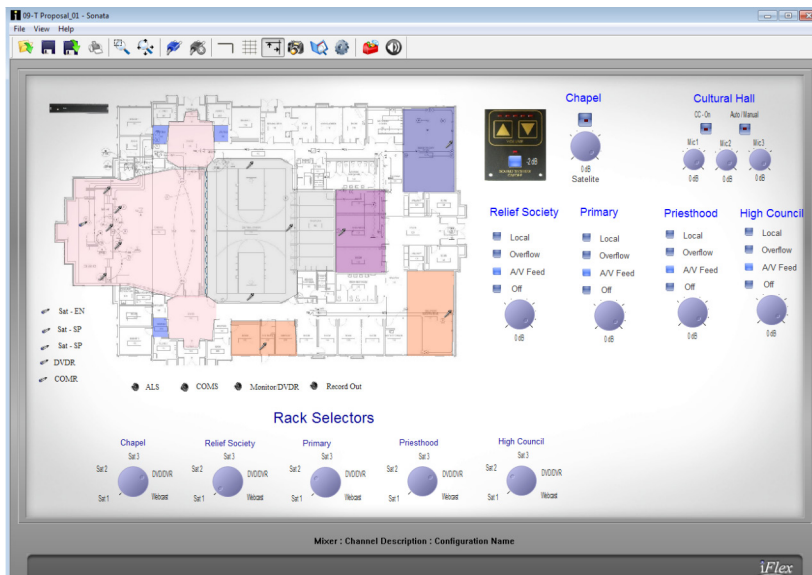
09-T Proposal_01 - Sonata
File View Help

Chapel
-2 dB
0 dB
Satelite

Cultural Hall
CC-On
Auto / Manual
Mic1 Mic2 Mic3
0 dB 0 dB 0 dB

Relief Society
Local
Overflow
A/V Feed
Off
0 dB

Primary
Local
Overflow
A/V Feed
Off
0 dB

Priesthood
Local
Overflow
A/V Feed
Off
0 dB

High Council
Local
Overflow
A/V Feed
Off
0 dB

Sat - EN
Sat - SP
Sat - SP
DVDR
COMR

ALS
COMS
Monitor/DVDR
Record Out

Rack Selectors

Chapel
Sat 3
Sat 2
DVD/DVR
Sat 1
Webcast

Relief Society
Sat 3
Sat 2
DVD/DVR
Sat 1
Webcast

Primary
Sat 3
Sat 2
DVD/DVR
Sat 1
Webcast

Priesthood
Sat 3
Sat 2
DVD/DVR
Sat 1
Webcast

High Council
Sat 3
Sat 2
DVD/DVR
Sat 1
Webcast

Mixer : Channel Description : Configuration Name

iFlex